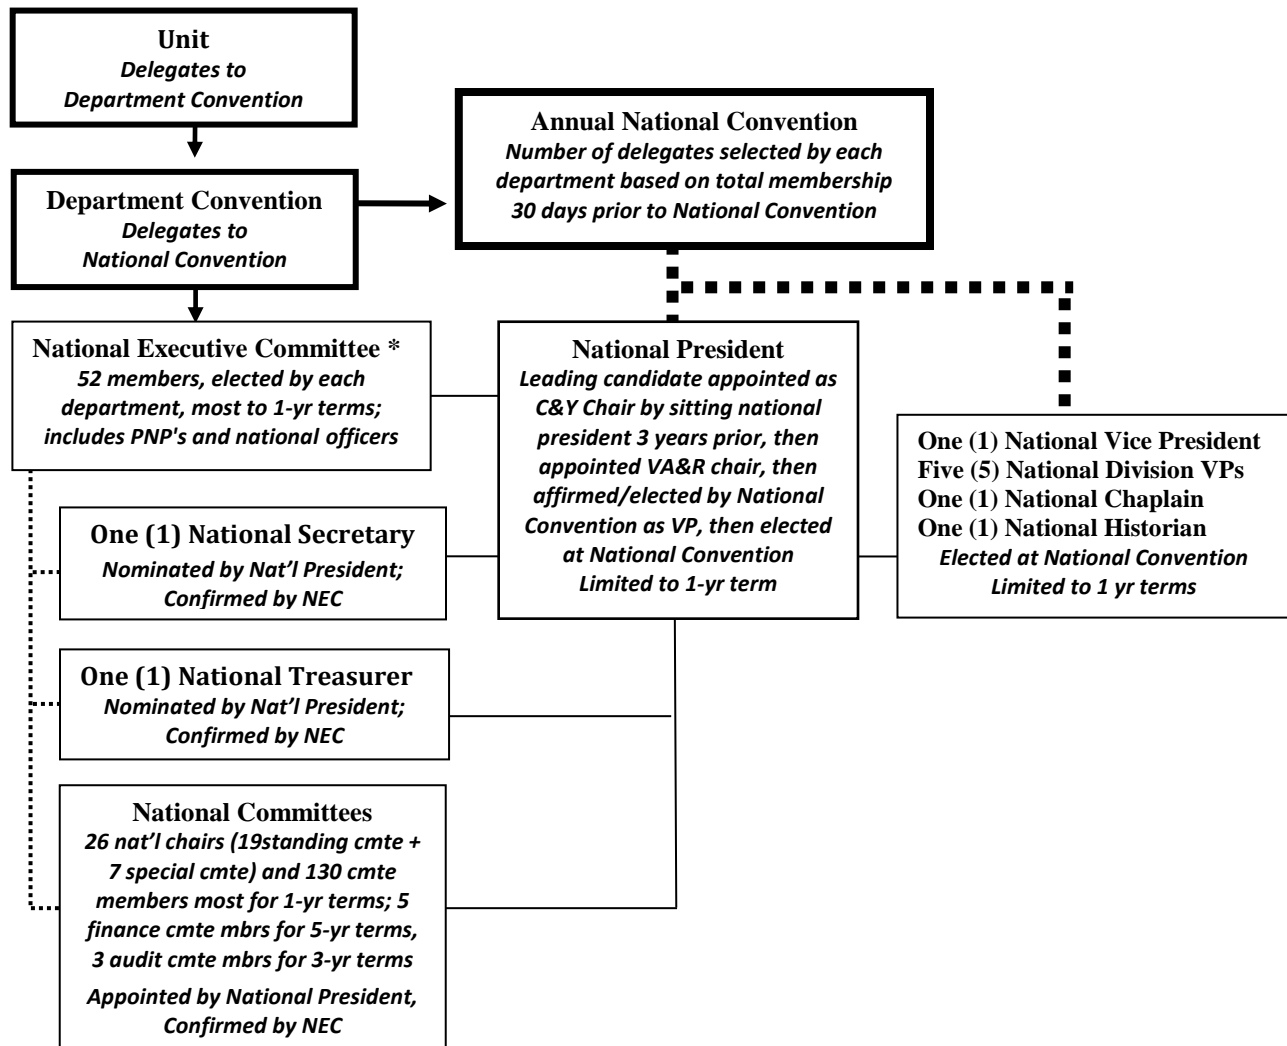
**Unit**
*Delegates to Department Convention*

**Department Convention**
*Delegates to National Convention*

**Annual National Convention**
*Number of delegates selected by each department based on total membership 30 days prior to National Convention*

**National Executive Committee \***
*52 members, elected by each department, most to 1-yr terms; includes PNP's and national officers*

**National President**
*Leading candidate appointed as C&Y Chair by sitting national president 3 years prior, then appointed VA&R chair, then affirmed/elected by National Convention as VP, then elected at National Convention*
*Limited to 1-yr term*

**One (1) National Vice President**
**Five (5) National Division VPs**
**One (1) National Chaplain**
**One (1) National Historian**
*Elected at National Convention*
*Limited to 1 yr terms*

**One (1) National Secretary**
*Nominated by Nat'l President; Confirmed by NEC*

**One (1) National Treasurer**
*Nominated by Nat'l President; Confirmed by NEC*

**National Committees**
*26 nat'l chairs (19standing cmte + 7 special cmte) and 130 cmte members most for 1-yr terms; 5 finance cmte mbrs for 5-yr terms, 3 audit cmte mbrs for 3-yr terms*
*Appointed by National President, Confirmed by NEC*